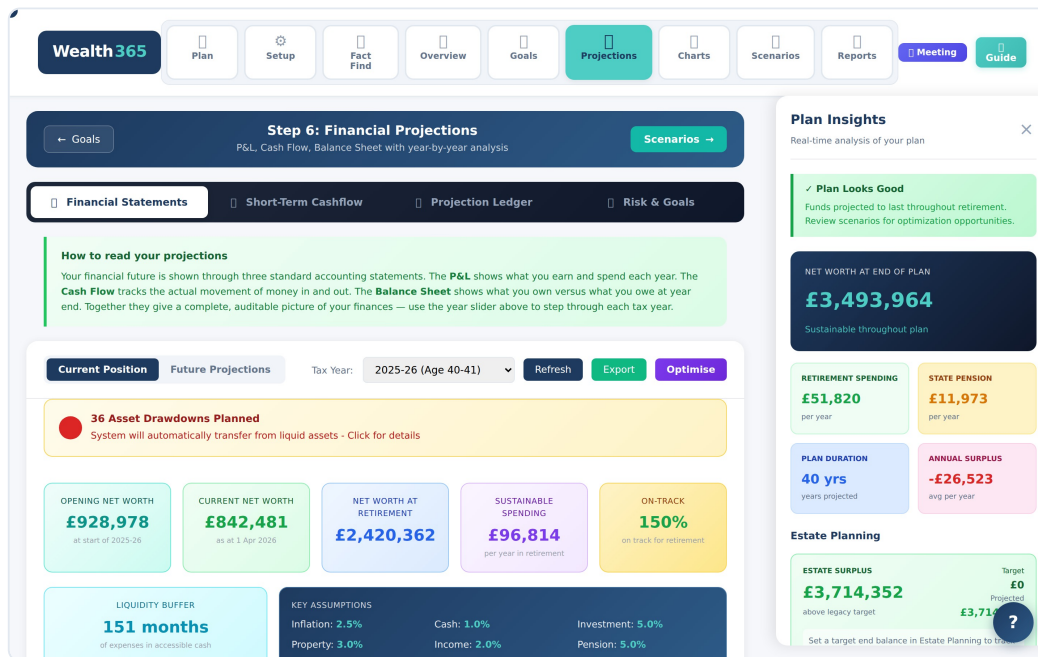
Wealth365

Plan | Setup | Fact Find | Overview | Goals | Projections | Charts | Scenarios | Reports

Meeting

Guide

← Goals

Step 6: Financial Projections

P&L, Cash Flow, Balance Sheet with year-by-year analysis

Scenarios →

Financial Statements | Short-Term Cashflow | Projection Ledger | Risk & Goals

How to read your projections

Your financial future is shown through three standard accounting statements. The **P&L** shows what you earn and spend each year. The **Cash Flow** tracks the actual movement of money in and out. The **Balance Sheet** shows what you own versus what you owe at year end. Together they give a complete, auditable picture of your finances — use the year slider above to step through each tax year.

Current Position | Future Projections

Tax Year: 2025-26 (Age 40-41)

Refresh | Export | Optimise

36 Asset Drawdowns Planned

System will automatically transfer from liquid assets - Click for details

OPENING NET WORTH
£928,978
at start of 2025-26

CURRENT NET WORTH
£842,481
as at 1 Apr 2026

NET WORTH AT RETIREMENT
£2,420,362

SUSTAINABLE SPENDING
£96,814
per year in retirement

ON-TRACK
150%
on track for retirement

LIQUIDITY BUFFER
151 months
of expenses in accessible cash

KEY ASSUMPTIONS
Inflation: 2.5% | Cash: 1.0% | Investment: 5.0%
Property: 3.0% | Income: 2.0% | Pension: 5.0%

Plan Insights

Real-time analysis of your plan

✓ Plan Looks Good

Funds projected to last throughout retirement. Review scenarios for optimization opportunities.

NET WORTH AT END OF PLAN
£3,493,964
Sustainable throughout plan

RETIREMENT SPENDING
£51,820
per year

STATE PENSION
£11,973
per year

PLAN DURATION
40 yrs
years projected

ANNUAL SURPLUS
-£26,523
avg per year

Estate Planning

ESTATE SURPLUS
£3,714,352
above legacy target

Target
£0
Projected
£3,714

Set a target end balance in Estate Planning to tra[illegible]

?